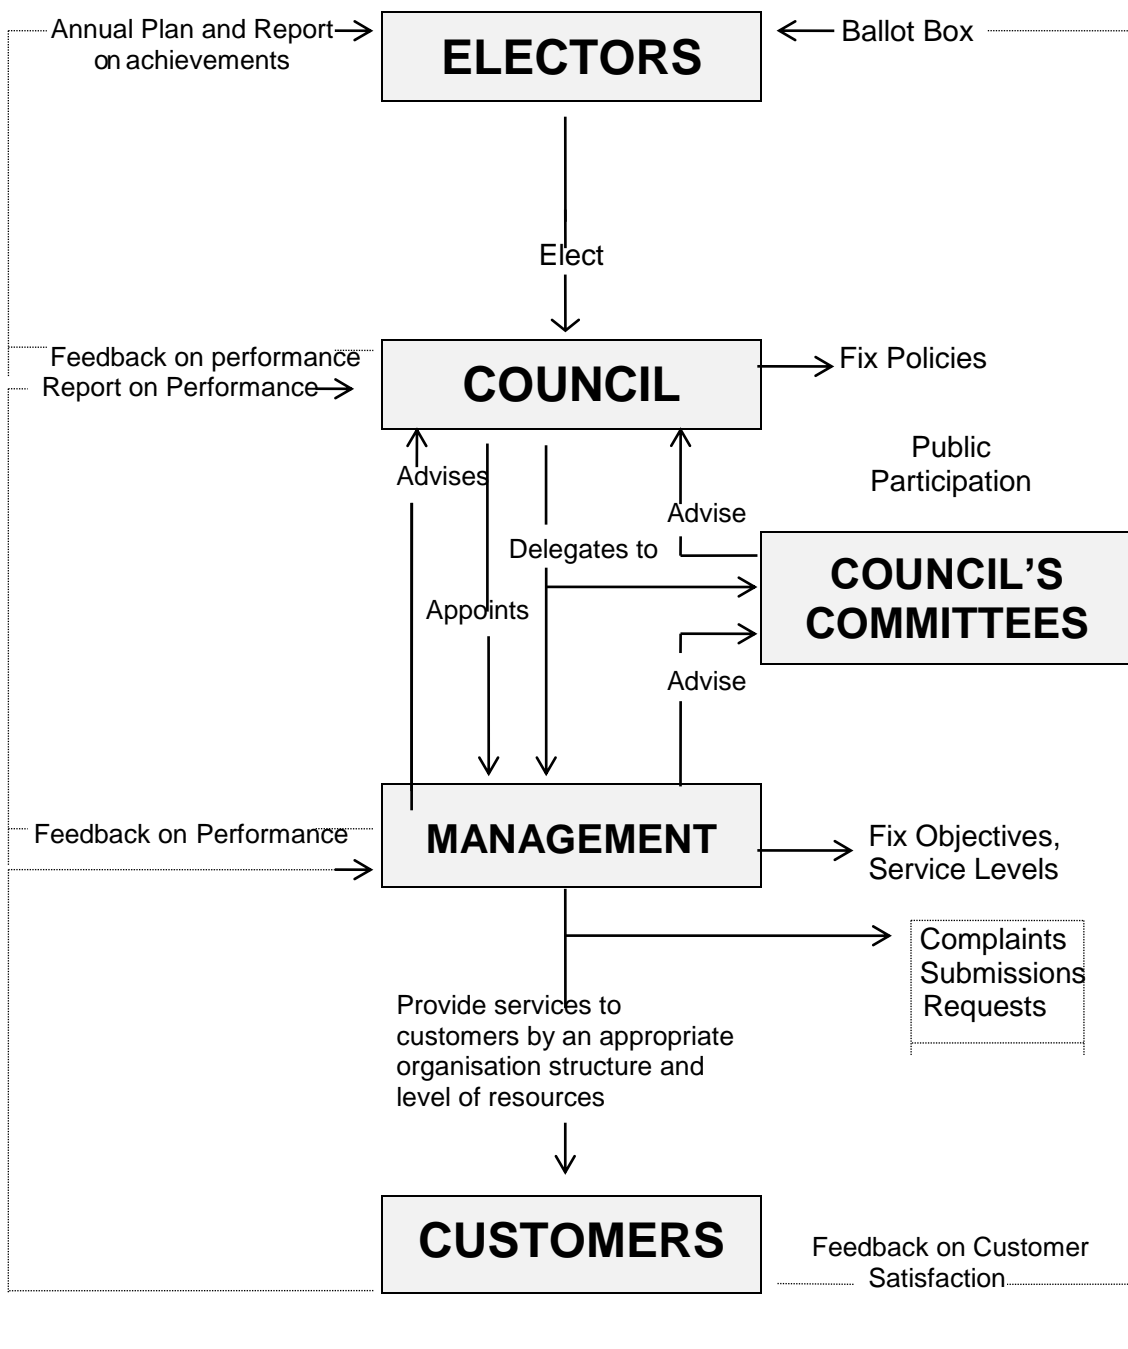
Annual Plan and Report on achievements

ELECTORS

Ballot Box

Elect

Feedback on performance

Report on Performance

COUNCIL

Fix Policies

Public Participation

Advises

Advise

Delegates to

COUNCIL'S COMMITTEES

Appoints

Advise

Feedback on Performance

MANAGEMENT

Fix Objectives, Service Levels

Complaints
Submissions
Requests

Provide services to customers by an appropriate organisation structure and level of resources

CUSTOMERS

Feedback on Customer Satisfaction